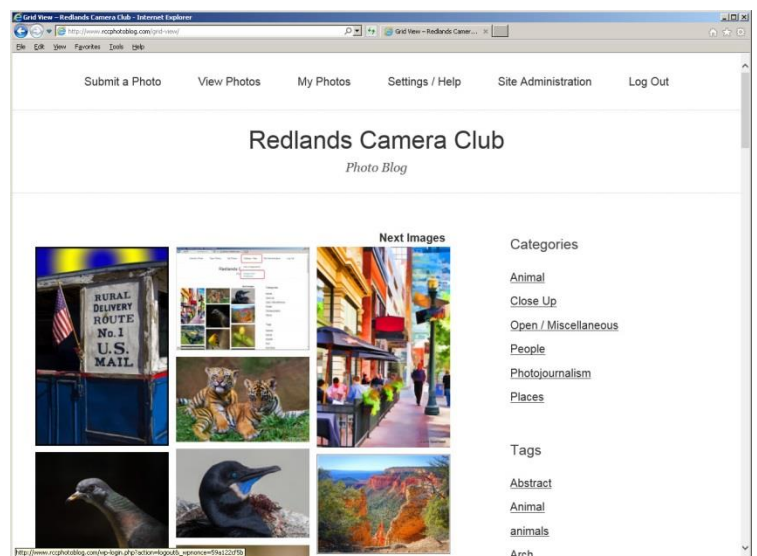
Grid View – Redlands Camera Club - Internet Explorer

http://www.rccphotoblog.com/grid-view/

Grid View – Redlands Camer... ×

File Edit View Favorites Tools Help

Submit a Photo View Photos My Photos Settings / Help Site Administration Log Out

Redlands Camera Club

Photo Blog

Next Images

RURAL DELIVERY ROUTE No. 1 U.S. MAIL

Categories

Animal

Close Up

Open / Miscellaneous

People

Photojournalism

Places

Tags

Abstract

Animal

animals

Arch

http://www.rccphotoblog.com/wp-login.php?action=logout&_wpnonce=59a122df5b